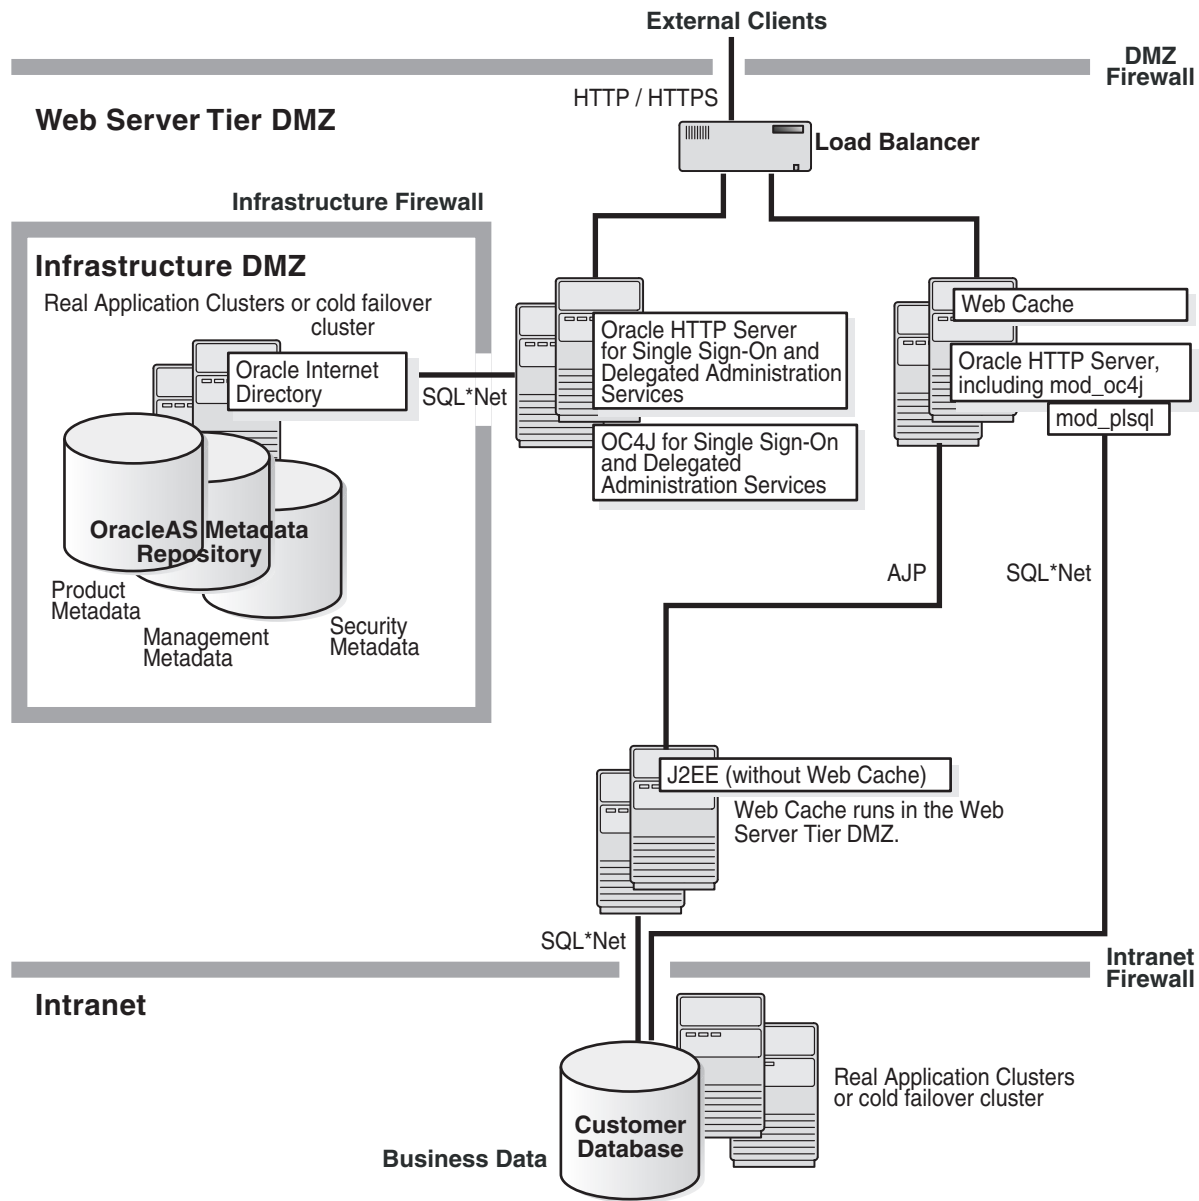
External Clients

DMZ Firewall

HTTP / HTTPS

Web Server Tier DMZ

Load Balancer

Infrastructure Firewall

Infrastructure DMZ

Real Application Clusters or cold failover cluster

Oracle Internet Directory

SQL*Net

Oracle HTTP Server for Single Sign-On and Delegated Administration Services

OC4J for Single Sign-On and Delegated Administration Services

Web Cache

Oracle HTTP Server, including mod_oc4j

mod_plsql

OracleAS Metadata Repository

Product Metadata

Management Metadata

Security Metadata

AJP

SQL*Net

J2EE (without Web Cache)

Web Cache runs in the Web Server Tier DMZ.

SQL*Net

Intranet Firewall

Intranet

Real Application Clusters or cold failover cluster

Customer Database

Business Data